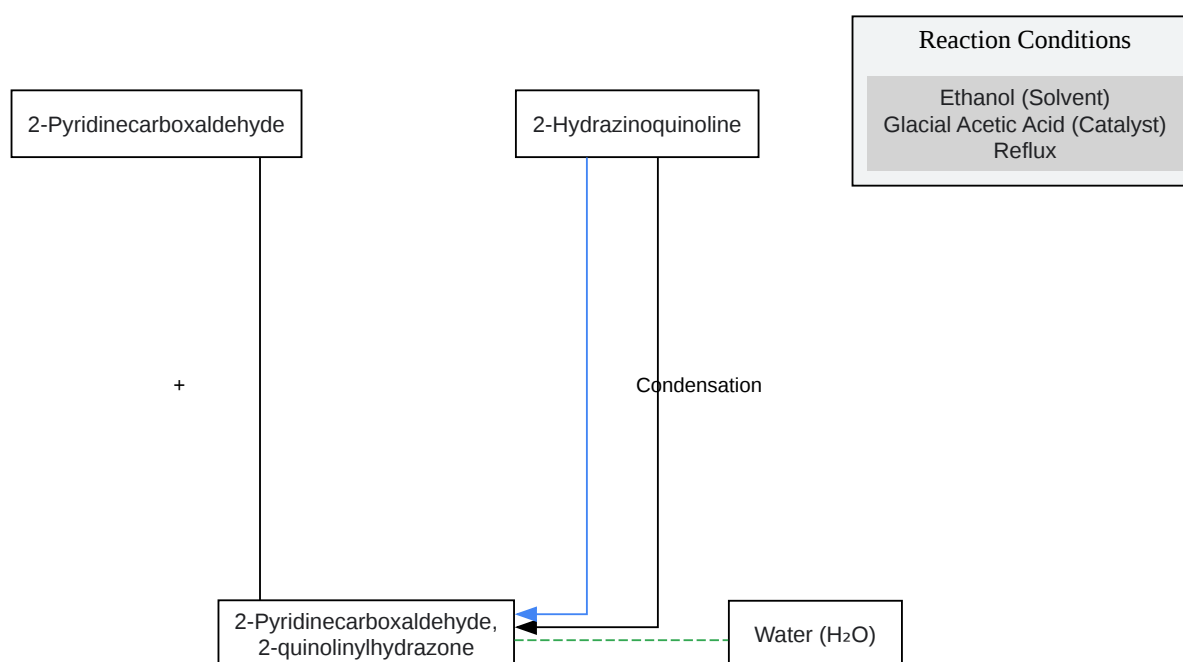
Reaction Conditions

Ethanol (Solvent)
Glacial Acetic Acid (Catalyst)
Reflux

2-Pyridinecarboxaldehyde

2-Hydrazinoquinoline

+

Condensation

2-Pyridinecarboxaldehyde, 2-quinolinylhydrazone

Water ($H_2O$)